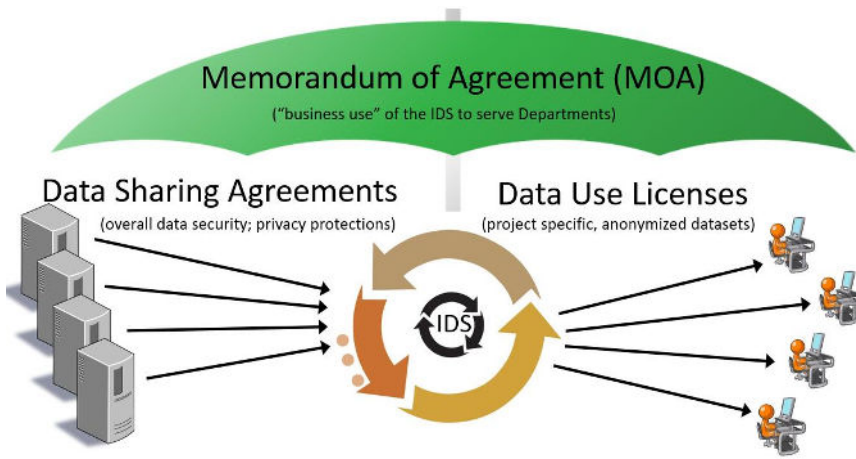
Memorandum of Agreement (MOA)
("business use" of the IDS to serve Departments)

Data Sharing Agreements
(overall data security; privacy protections)

Data Use Licenses
(project specific, anonymized datasets)

IDS